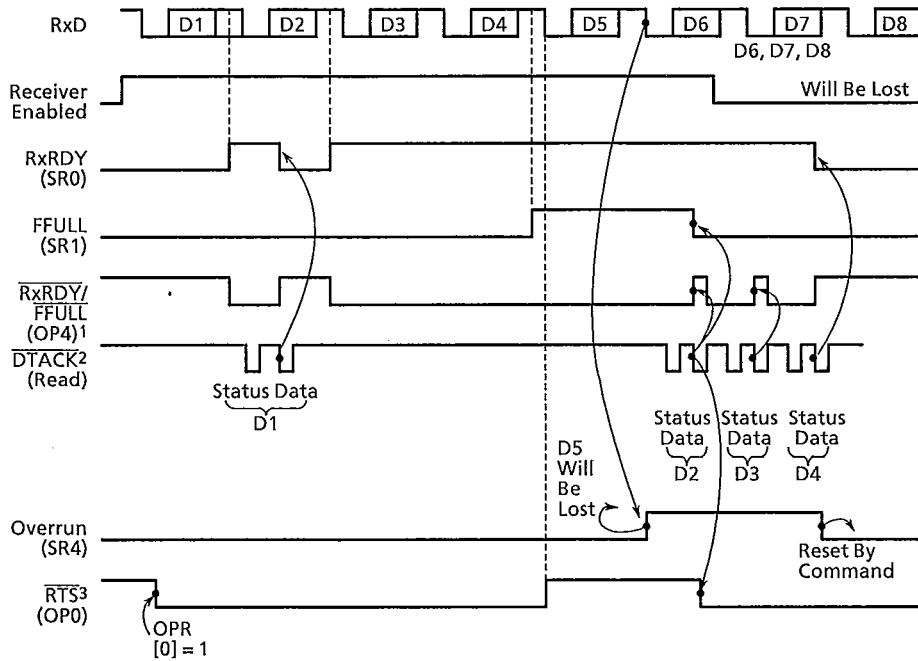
RxD

D1 D2 D3 D4 D5 D6 D7 D8

D6, D7, D8 Will Be Lost

Receiver Enabled

RxRDY (SR0)

FFULL (SR1)

$\overline{RxRDY}$/ $\overline{FFULL}$ (OP4)$^1$

$\overline{DTACK}^2$ (Read)

Status Data D1

Status Data D2

Status Data D3

Status Data D4

D5 Will Be Lost

Overrun (SR4)

Reset By Command

$\overline{RTS}^3$ (OP0)

OPR [0] = 1